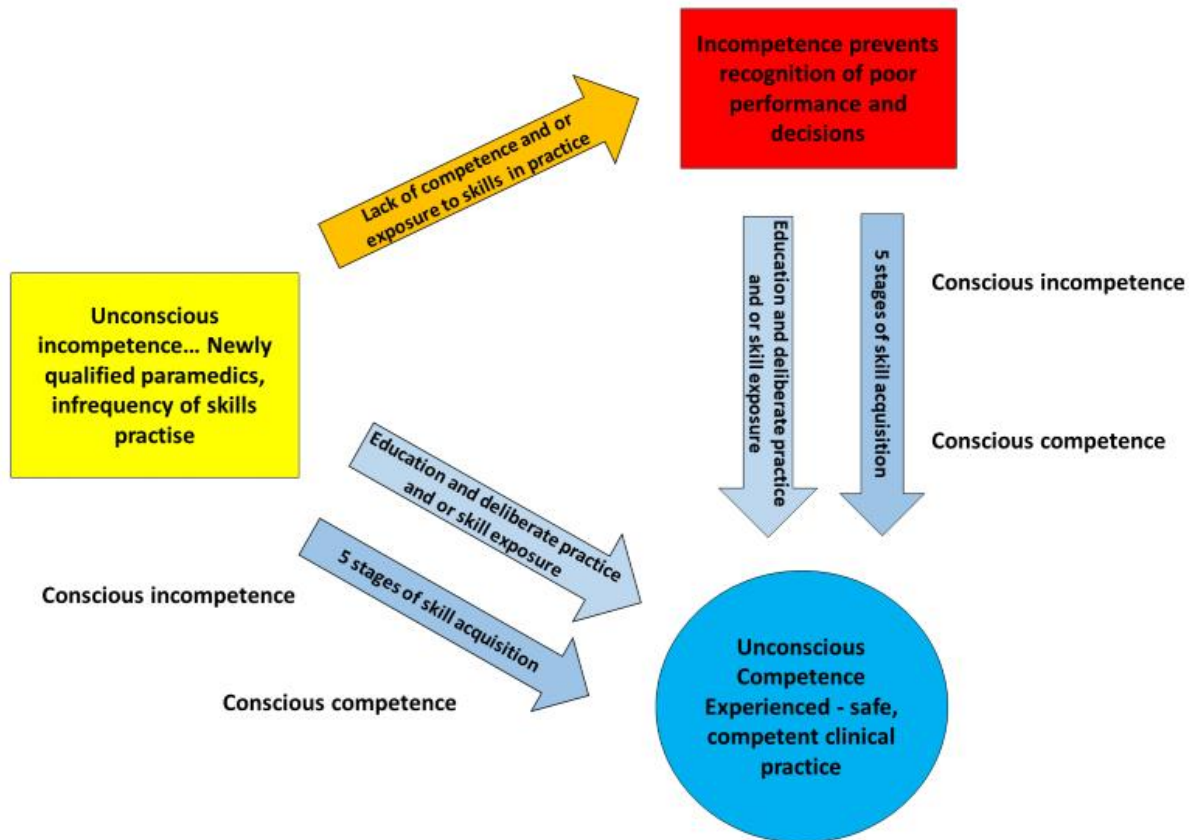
Unconscious incompetence… Newly qualified paramedics, infrequency of skills practise

Lack of competence and or exposure to skills in practice

Incompetence prevents recognition of poor performance and decisions

Education and deliberate practice and or skill exposure

5 stages of skill acquisition

Conscious incompetence

Conscious competence

Education and deliberate practice and or skill exposure

5 stages of skill acquisition

Conscious incompetence

Conscious competence

Unconscious Competence Experienced - safe, competent clinical practice